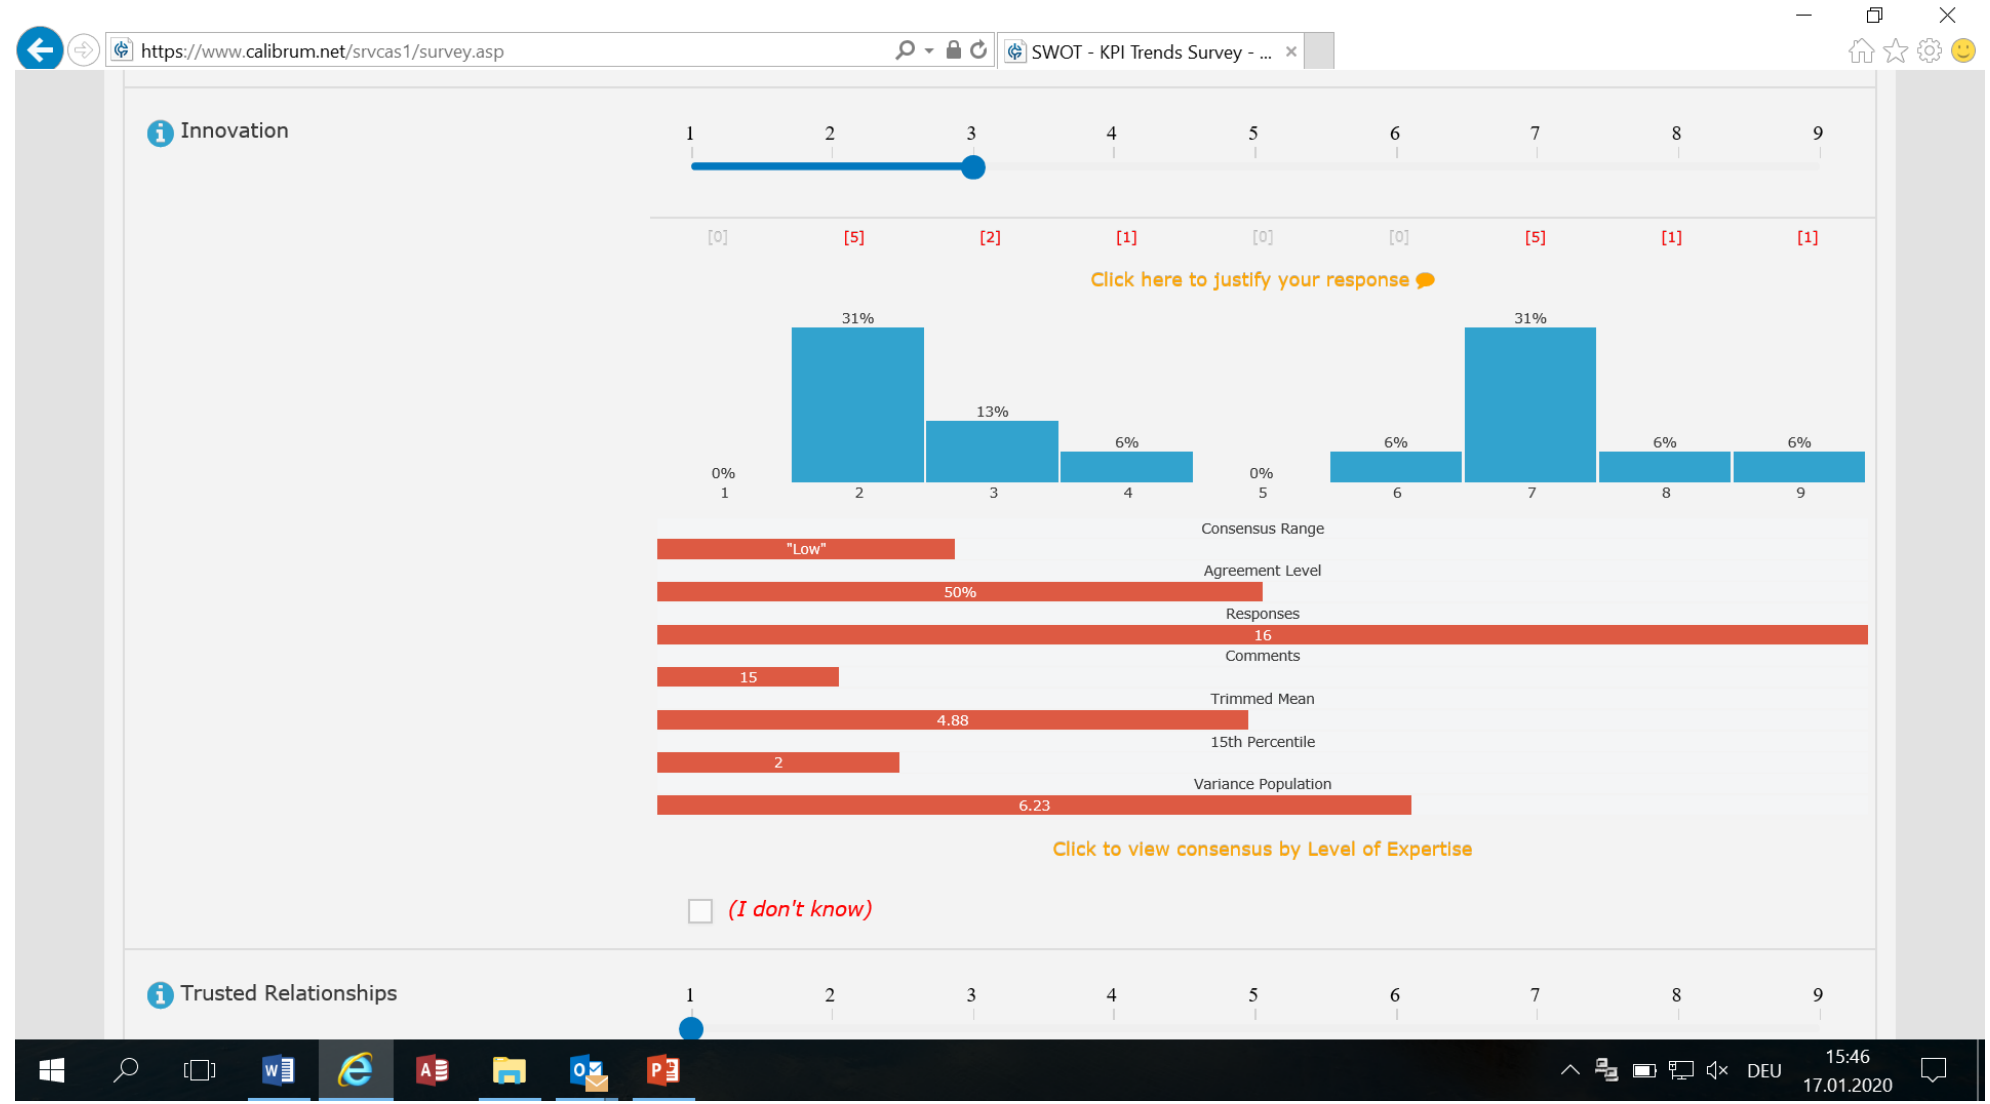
https://www.calibrum.net/srvcas1/survey.asp

SWOT - KPI Trends Survey - ...

Innovation

1 2 3 4 5 6 7 8 9

[0] [5] [2] [1] [0] [0] [5] [1] [1]

Click here to justify your response

| 0% | 31% | 13% | 6% | 0% | 6% | 31% | 6% | 6% |
|---|---|---|---|---|---|---|---|---|
| 1 | 2 | 3 | 4 | 5 | 6 | 7 | 8 | 9 |

Consensus Range
"Low"
Agreement Level
50%
Responses
16
Comments
15
Trimmed Mean
4.88
15th Percentile
2
Variance Population
6.23

Click to view consensus by Level of Expertise

(I don't know)

Trusted Relationships

1 2 3 4 5 6 7 8 9

DEU 15:46 17.01.2020